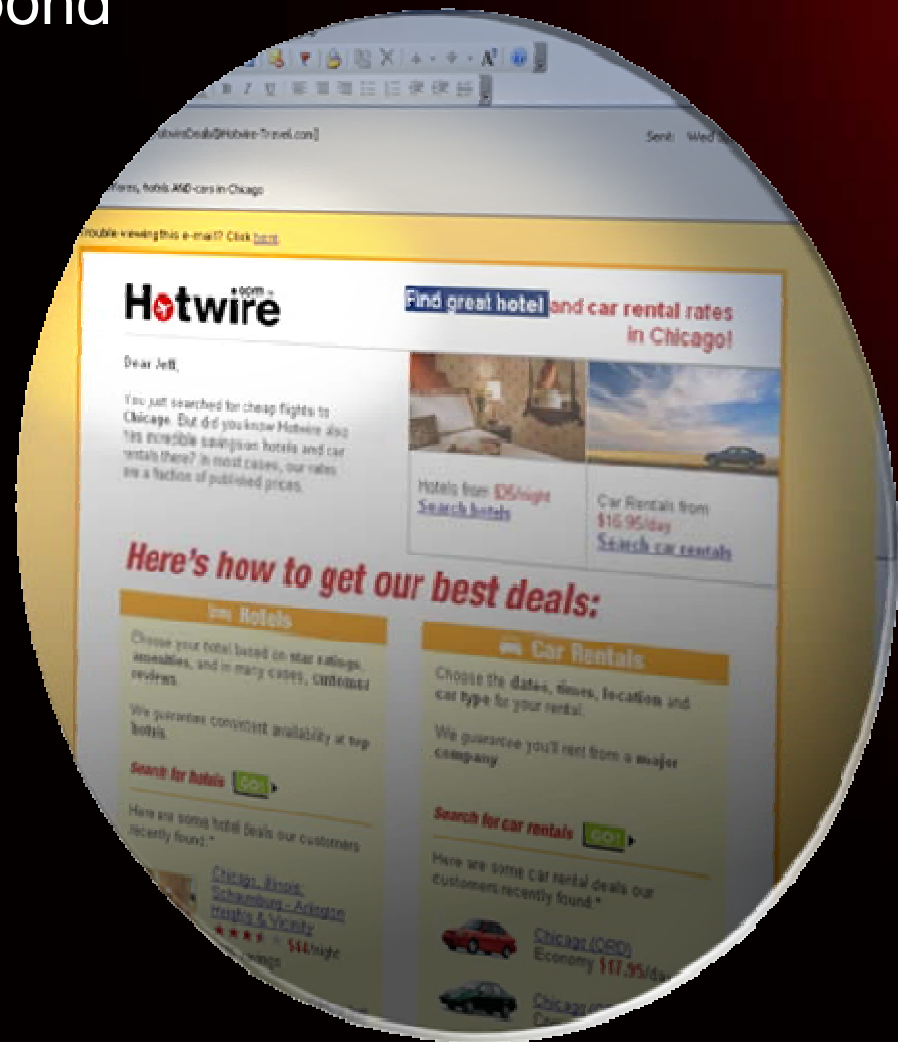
pond

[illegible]Deals@Hotwire-Travel.com]

Sent: Wed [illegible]

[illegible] hotels AND cars in Chicago

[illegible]ouble viewing this e-mail? Click here.

Hotwire.com

Find great hotel and car rental rates in Chicago!

Dear Jeff,

You just searched for cheap flights to Chicago. But did you know Hotwire also has incredible savings on hotels and car rentals there? In most cases, our rates are a fraction of published prices.

Hotels from $35/night
Search hotels

Car Rentals from $10.95/day
Search car rentals

Here's how to get our best deals:

Hotels

Choose your hotel based on star ratings, amenities, and in many cases, customer reviews.

We guarantee consistent availability at top hotels.

Search for hotels GO!

Here are some hotel deals our customers recently found:*

Chicago, Illinois: Schaumburg - Arlington Heights & Vicinity
$44/night
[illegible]

Car Rentals

Choose the dates, times, location and car type for your rental.

We guarantee you'll rent from a major company.

Search for car rentals GO!

Here are some car rental deals our customers recently found:*

Chicago (ORD)
Economy $17.95/da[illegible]

Chicago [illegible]
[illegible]